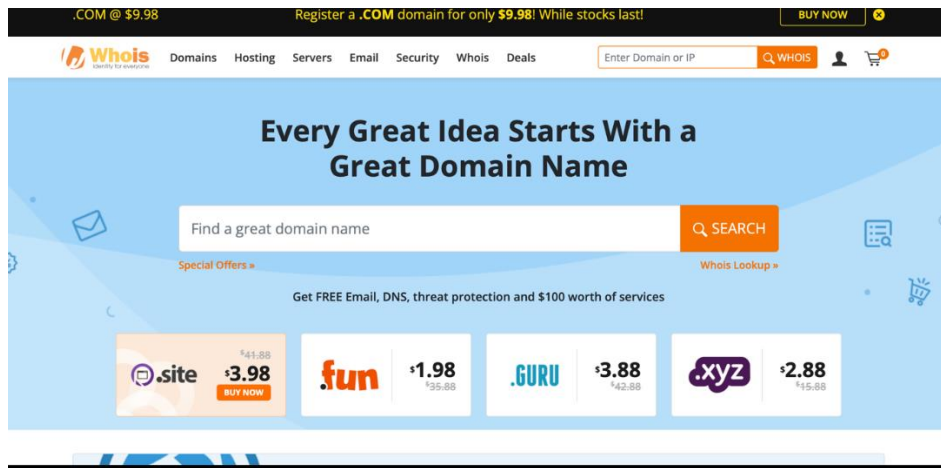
.COM @ $9.98 Register a .COM domain for only $9.98! While stocks last! BUY NOW

Whois
Identity for everyone

Domains Hosting Servers Email Security Whois Deals

Enter Domain or IP

WHOIS

0

Every Great Idea Starts With a Great Domain Name

Find a great domain name

SEARCH

Special Offers »

Whois Lookup »

Get FREE Email, DNS, threat protection and $100 worth of services

.site $41.88 $3.98 BUY NOW

.fun $1.98 $35.88

.GURU $3.88 $42.88

.xyz $2.88 $15.88